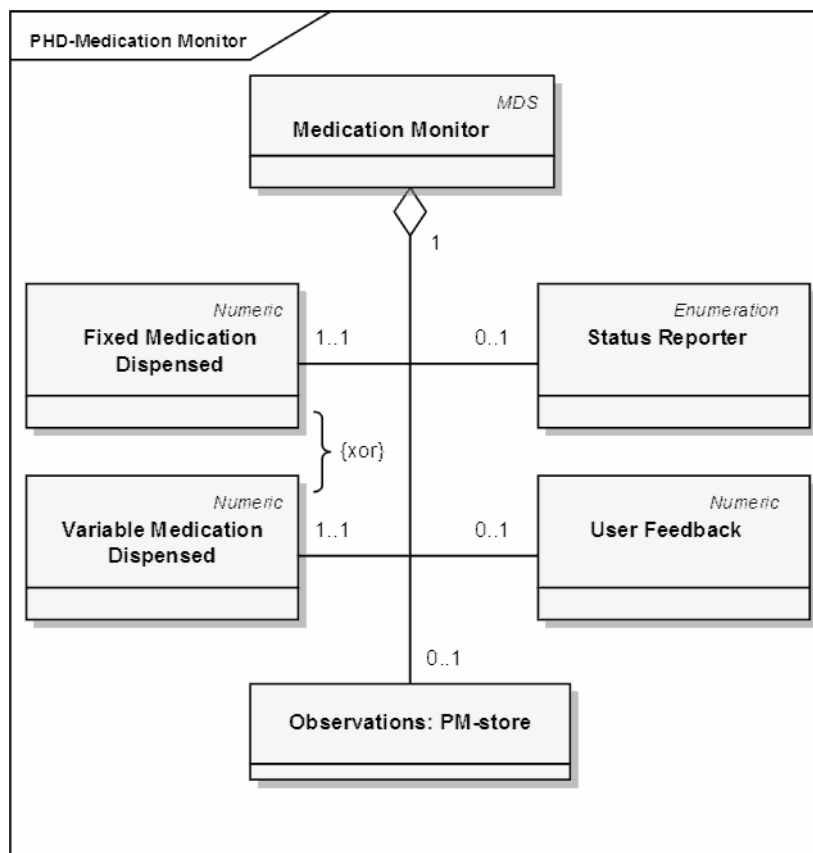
PHD-Medication Monitor

MDS
Medication Monitor

1

Numeric
Fixed Medication Dispensed

1..1

0..1

Enumeration
Status Reporter

{xor}

Numeric
Variable Medication Dispensed

1..1

0..1

Numeric
User Feedback

0..1

Observations: PM-store